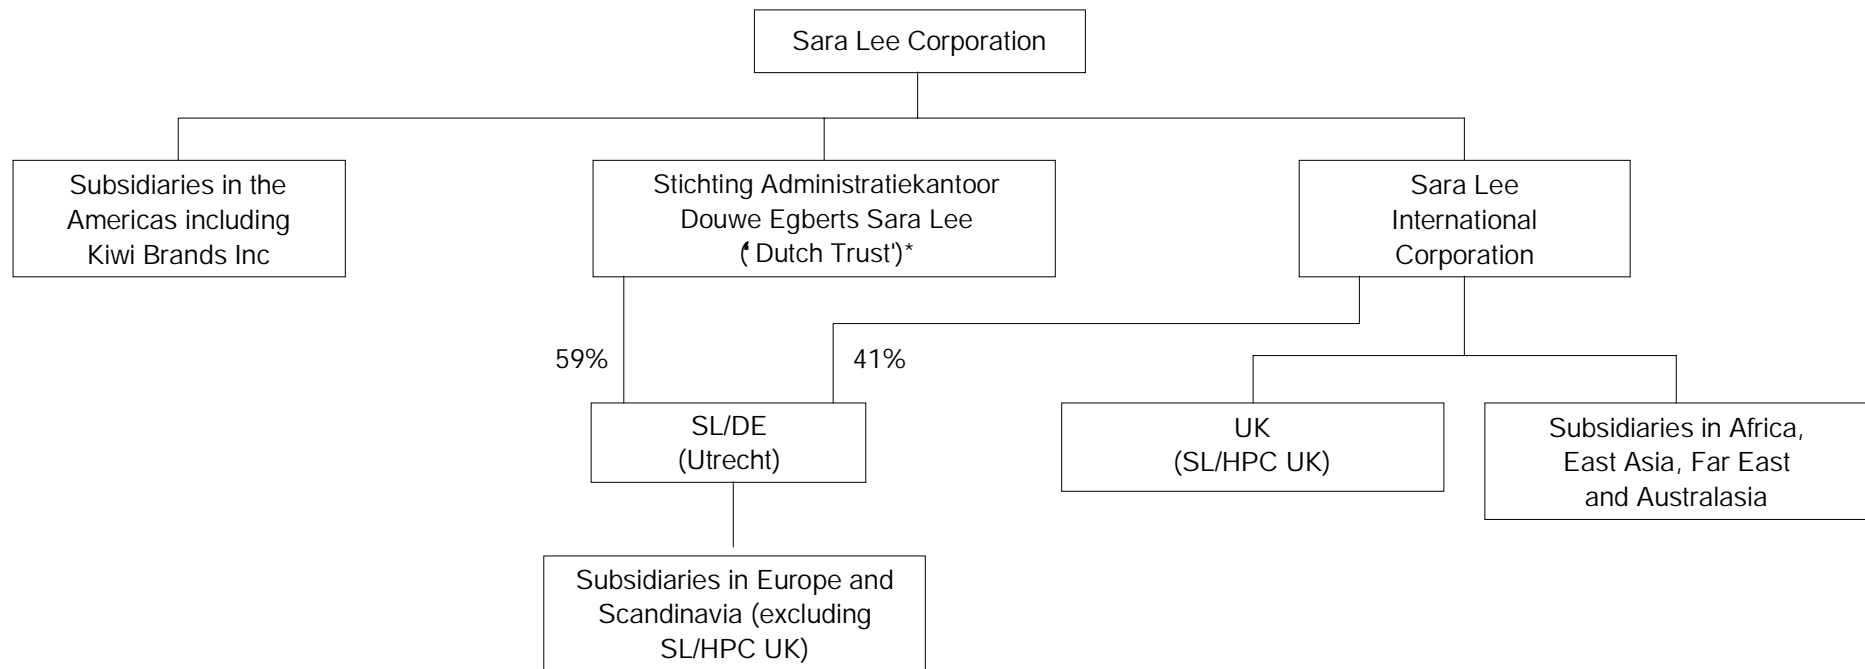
Sara Lee Corporation

Subsidiaries in the Americas including Kiwi Brands Inc

Stichting Administratiekantoor Douwe Egberts Sara Lee ('Dutch Trust')*

Sara Lee International Corporation

59%

41%

SL/DE (Utrecht)

UK (SL/HPC UK)

Subsidiaries in Africa, East Asia, Far East and Australasia

Subsidiaries in Europe and Scandinavia (excluding SL/HPC UK)